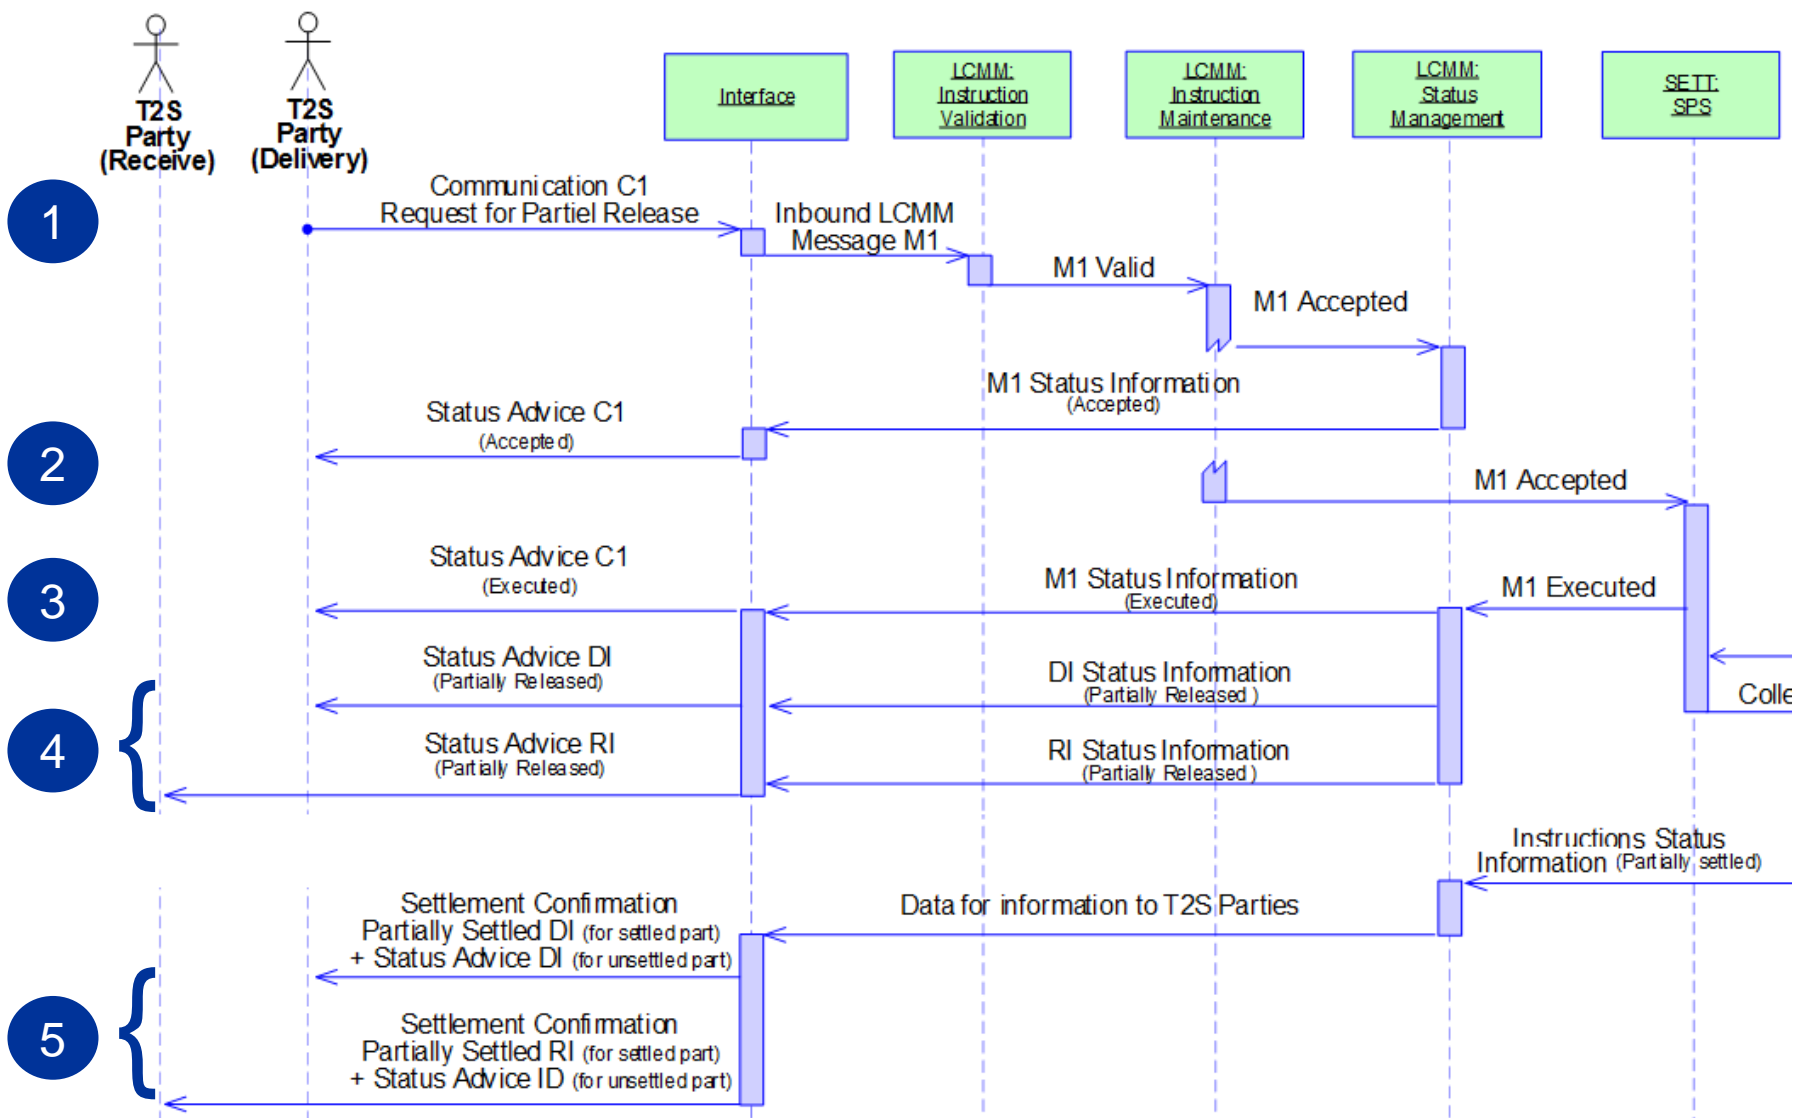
T2S Party (Receive)

T2S Party (Delivery)

Interface

LCMM: Instruction Validation

LCMM: Instruction Maintenance

LCMM: Status Management

SETT: SPS

1

Communication C1
Request for Partiel Release

Inbound LCMM Message M1

M1 Valid

M1 Accepted

M1 Status Information
(Accepted)

Status Advice C1
(Accepted)

2

M1 Accepted

3

Status Advice C1
(Executed)

M1 Status Information
(Executed)

M1 Executed

Status Advice DI
(Partially Released)

DI Status Information
(Partially Released)

Colle

4

Status Advice RI
(Partially Released)

RI Status Information
(Partially Released)

Instructions Status Information (Partially settled)

Data for information to T2S Parties

Settlement Confirmation
Partially Settled DI (for settled part)
+ Status Advice DI (for unsettled part)

5

Settlement Confirmation
Partially Settled RI (for settled part)
+ Status Advice ID (for unsettled part)